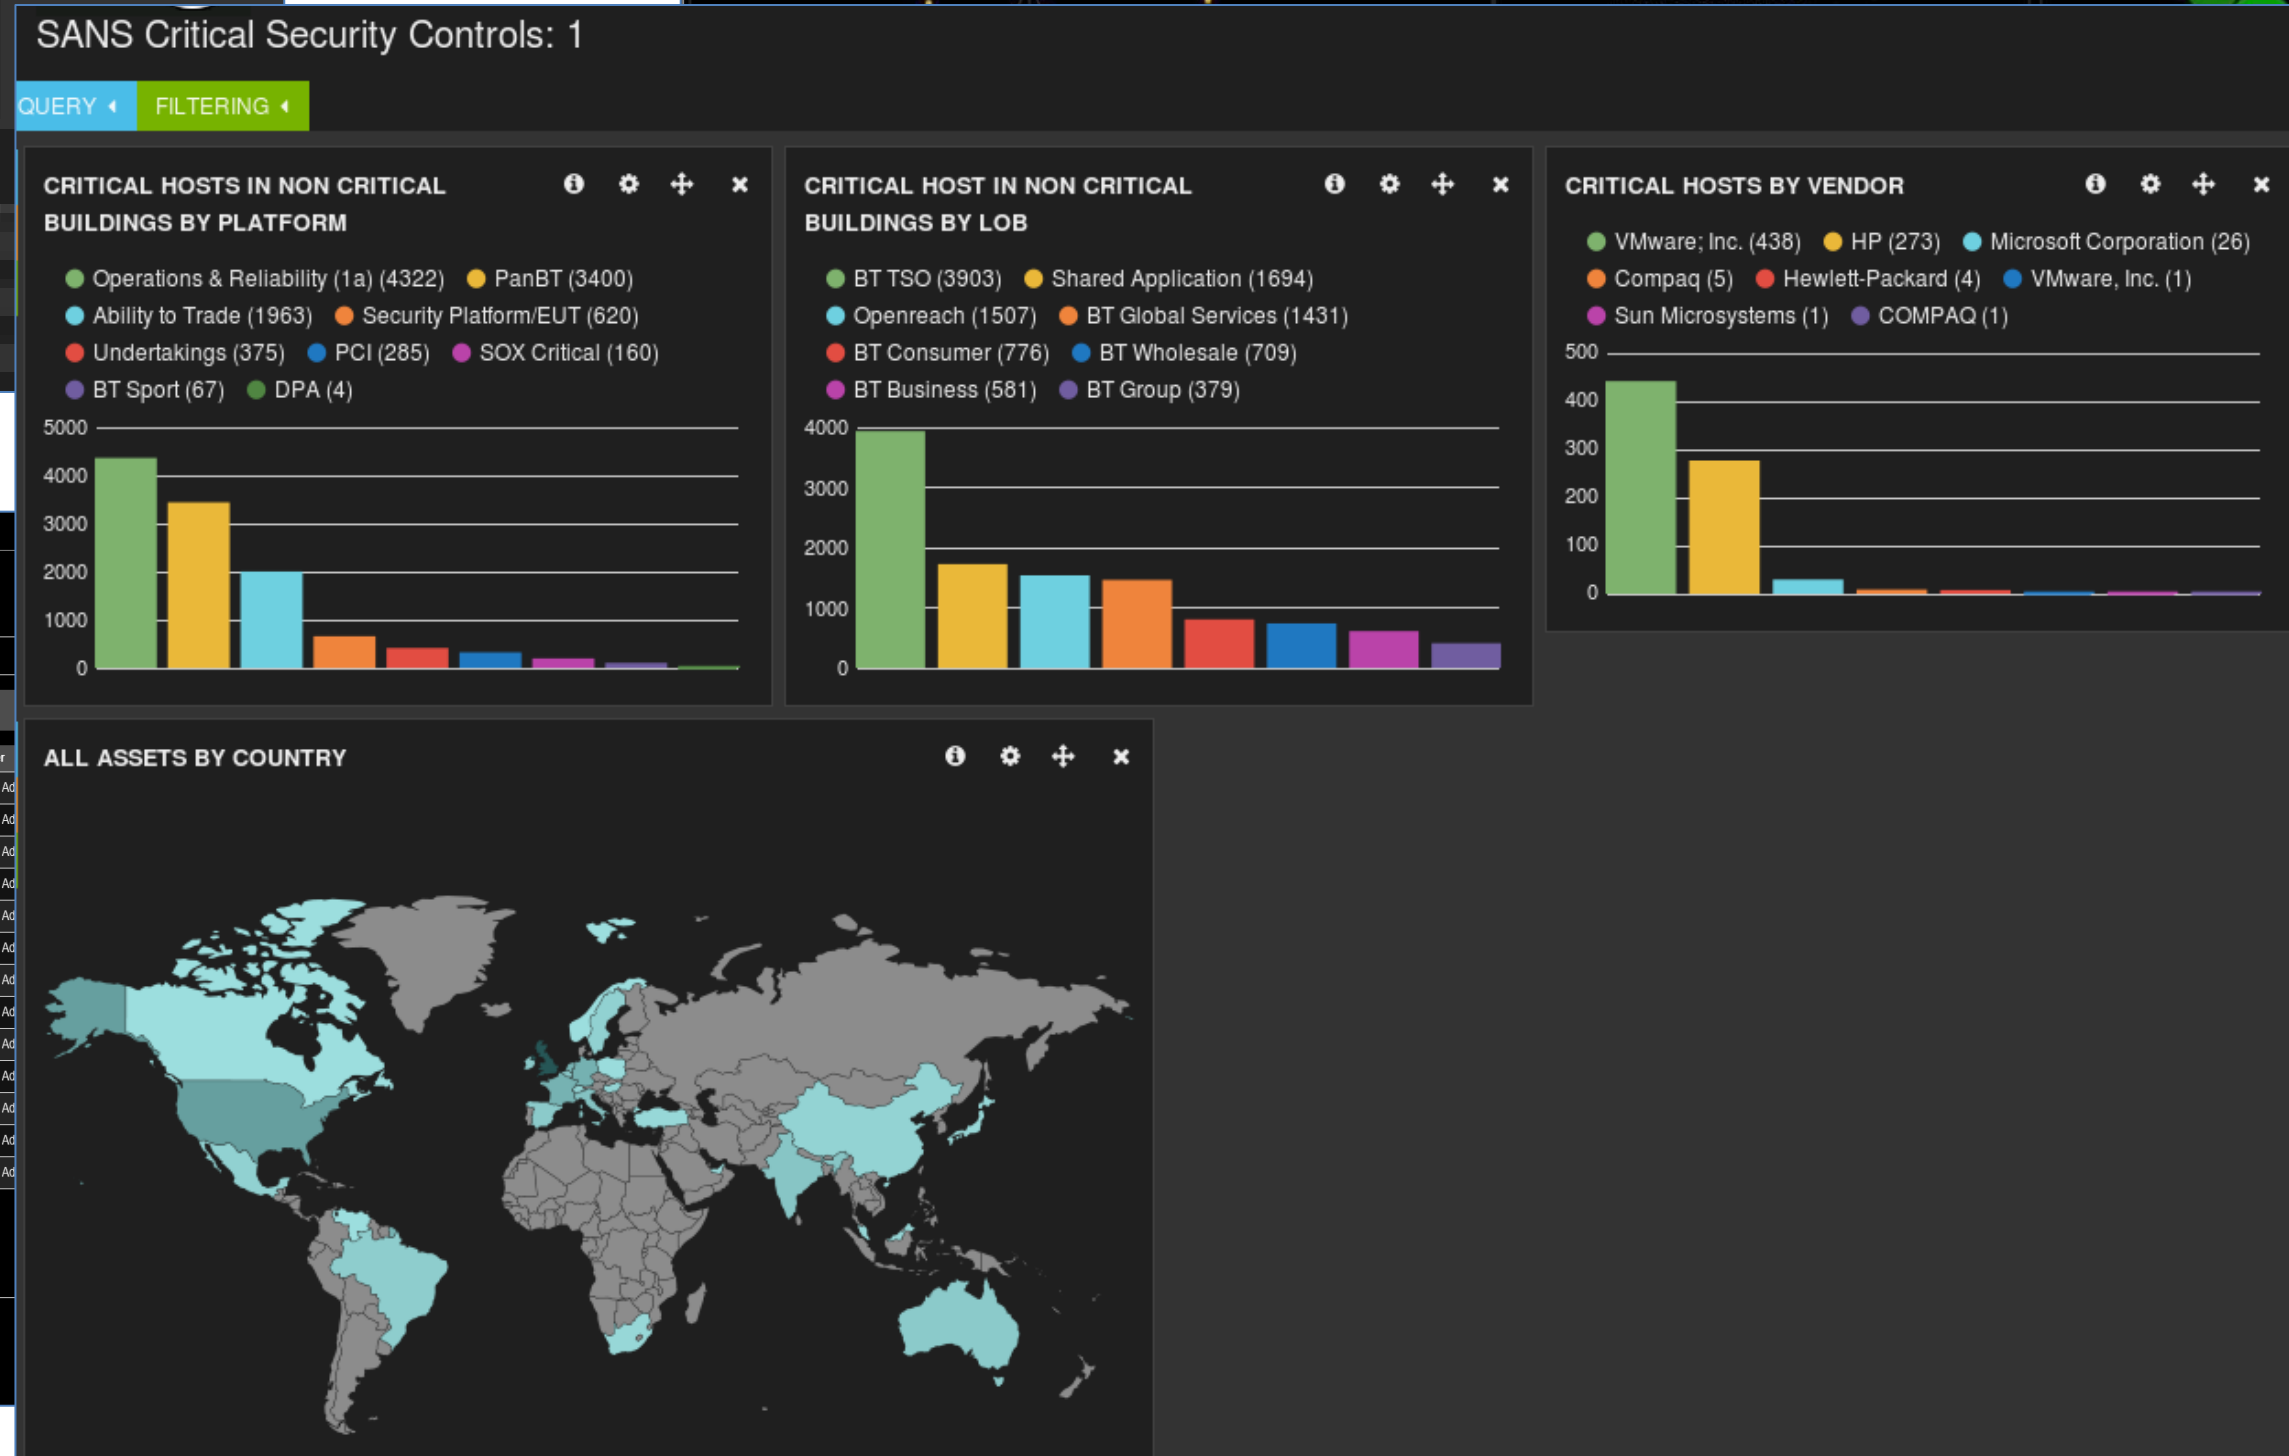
SANS Critical Security Controls: 1

QUERY FILTERING

CRITICAL HOSTS IN NON CRITICAL BUILDINGS BY PLATFORM

Operations & Reliability (1a) (4322) PanBT (3400) Ability to Trade (1963) Security Platform/EUT (620) Undertakings (375) PCI (285) SOX Critical (160) BT Sport (67) DPA (4)

5000
4000
3000
2000
1000
0

CRITICAL HOST IN NON CRITICAL BUILDINGS BY LOB

BT TSO (3903) Shared Application (1694) Openreach (1507) BT Global Services (1431) BT Consumer (776) BT Wholesale (709) BT Business (581) BT Group (379)

4000
3000
2000
1000
0

CRITICAL HOSTS BY VENDOR

VMware; Inc. (438) HP (273) Microsoft Corporation (26) Compaq (5) Hewlett-Packard (4) VMware, Inc. (1) Sun Microsystems (1) COMPAQ (1)

500
400
300
200
100
0

ALL ASSETS BY COUNTRY